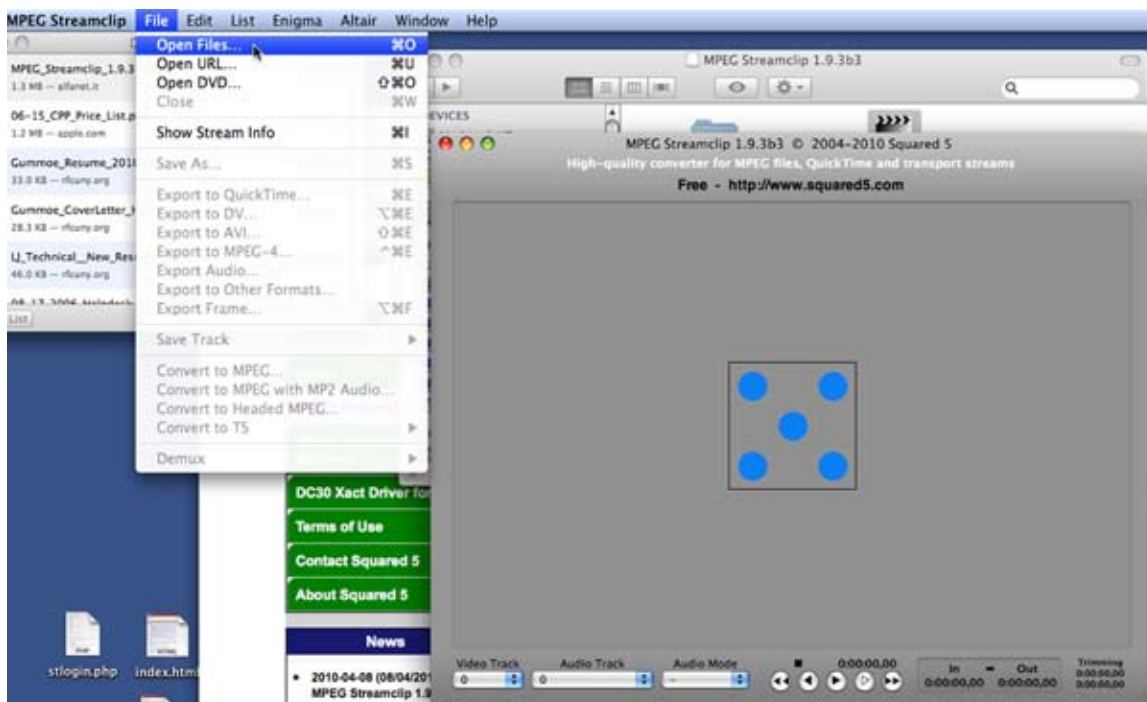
MPEG Streamclip File Edit List Enigma Altair Window Help

Open Files... ⌘O
Open URL... ⌘U
Open DVD... ⇧⌘O
Close ⌘W
Show Stream Info ⌘I
Save As... ⌘S
Export to QuickTime... ⌘E
Export to DV... ⌥⌘E
Export to AVI... ⇧⌘E
Export to MPEG-4... ^⌘E
Export Audio...
Export to Other Formats...
Export Frame... ⌥⌘F
Save Track
Convert to MPEG...
Convert to MPEG with MP2 Audio...
Convert to Headed MPEG...
Convert to TS
Demux

MPEG_Streamclip_1.9.3
1.3 MB — alfanet.it
06-15_CPP_Price_List.p
1.2 MB — apple.com
Gummoe_Resume_201
33.0 KB — rfcarry.org
Gummoe_CoverLetter_
28.3 KB — rfcarry.org
LJ_Technical_New_Res
46.0 KB — rfcarry.org
List

EVICES

MPEG Streamclip 1.9.3b3

MPEG Streamclip 1.9.3b3 © 2004-2010 Squared 5
High-quality converter for MPEG files, QuickTime and transport streams
Free - http://www.squared5.com

DC30 Xact Driver for
Terms of Use
Contact Squared 5
About Squared 5
News
• 2010-04-08 (08/04/201
MPEG Streamclip 1.9

stlogin.php index.html

Video Track Audio Track Audio Mode
0 0
0:00:00,00
In - Out
0:00:00,00 0:00:00,00
Trimming
0:00:00,00
0:00:00,00